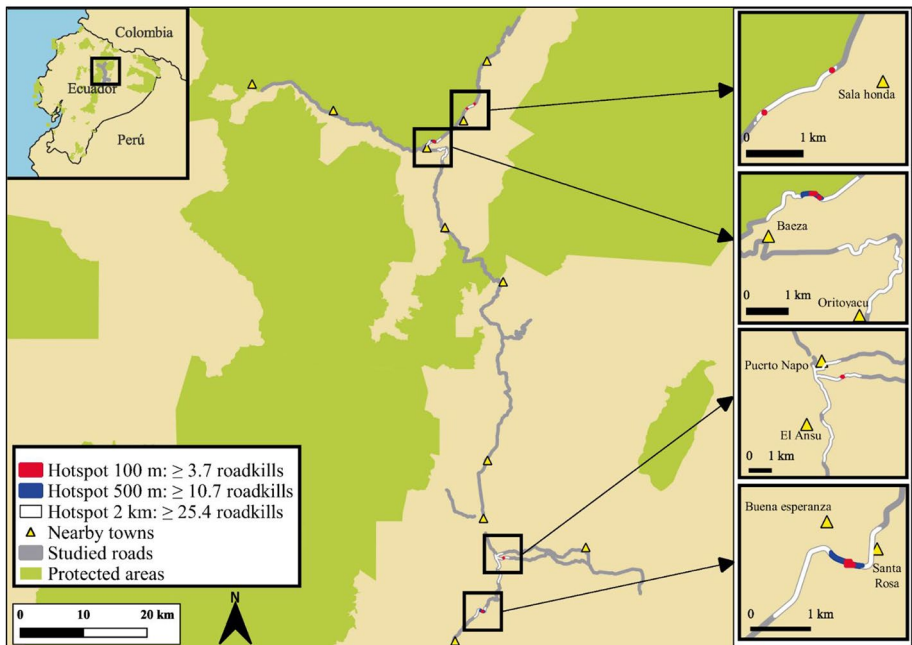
Colombia
Ecuador
Perú

Sala honda
0 1 km

Baeza
0 1 km
Oritoyacu

Puerto Napo
El Ansu
0 1 km

Buena esperanza
Santa Rosa
0 1 km

Hotspot 100 m: ≥ 3.7 roadkills
Hotspot 500 m: ≥ 10.7 roadkills
Hotspot 2 km: ≥ 25.4 roadkills
Nearby towns
Studied roads
Protected areas

0 10 20 km
N